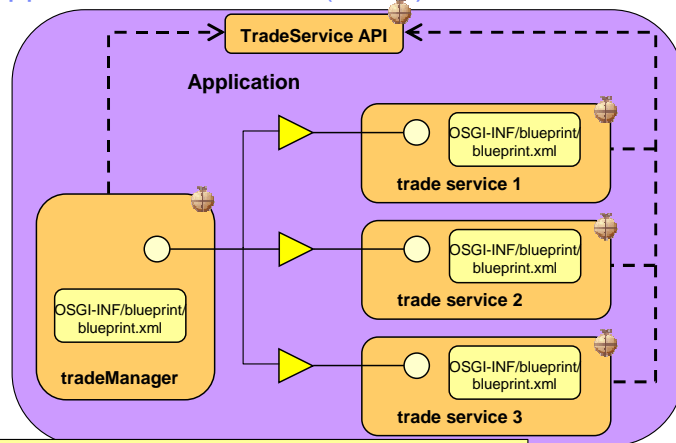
TradeService API

Application

OSGI-INF/blueprint/ blueprint.xml

trade service 1

OSGI-INF/blueprint/ blueprint.xml

tradeManager

OSGI-INF/blueprint/ blueprint.xml

trade service 2

OSGI-INF/blueprint/ blueprint.xml

trade service 3